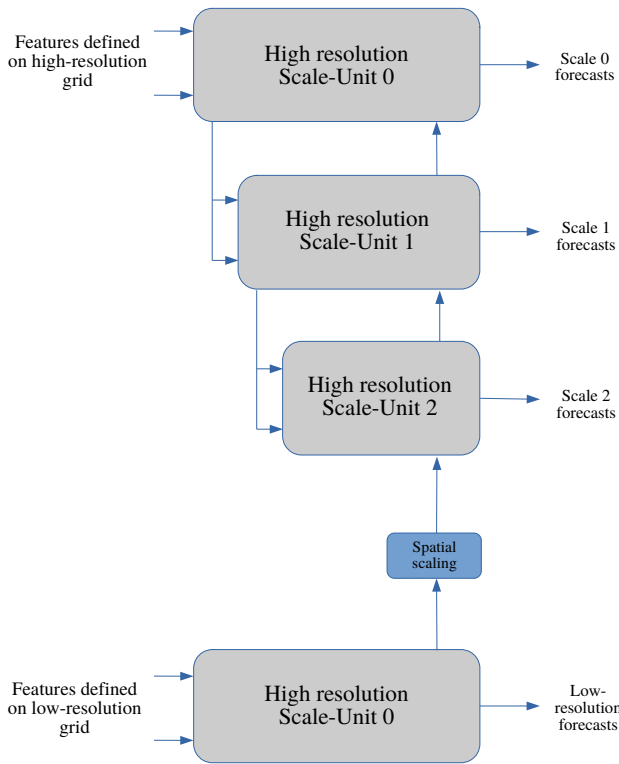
Features defined on high-resolution grid

High resolution Scale-Unit 0

Scale 0 forecasts

High resolution Scale-Unit 1

Scale 1 forecasts

High resolution Scale-Unit 2

Scale 2 forecasts

Spatial scaling

Features defined on low-resolution grid

High resolution Scale-Unit 0

Low-resolution forecasts